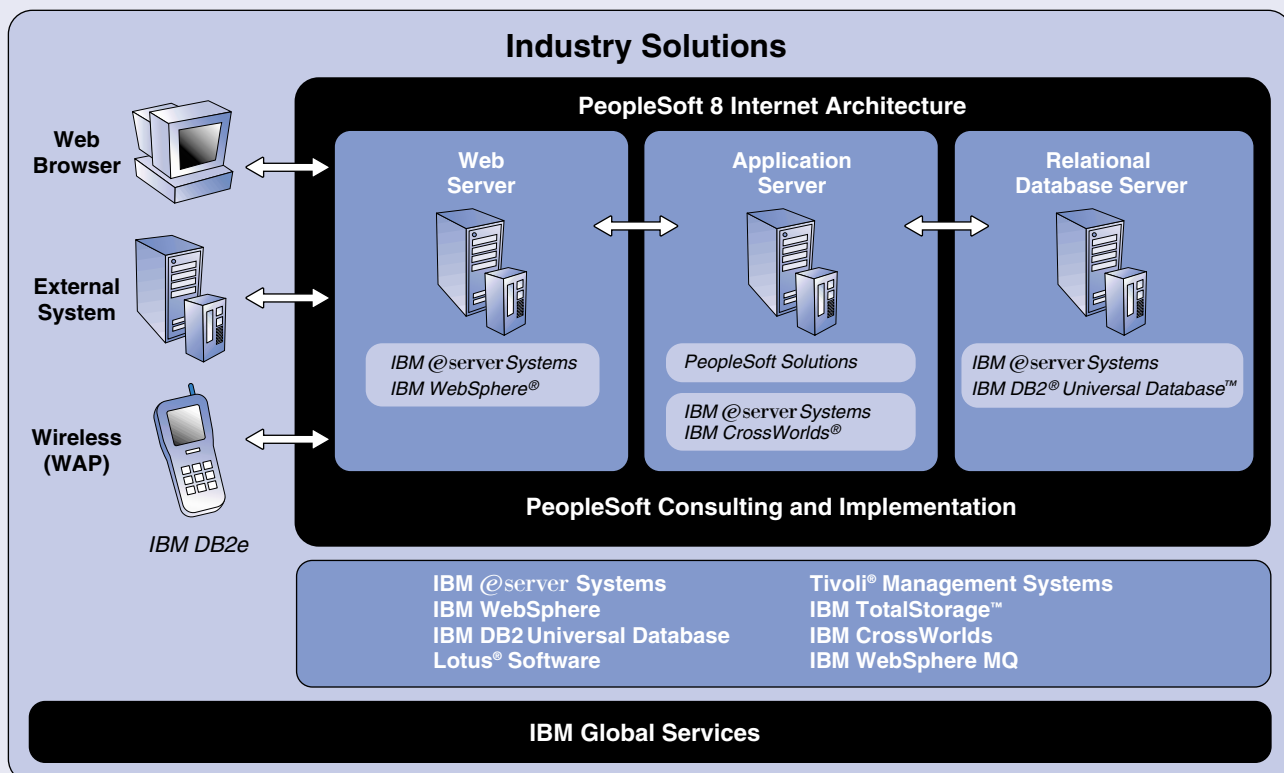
Industry Solutions

PeopleSoft 8 Internet Architecture

Web Browser

External System

Wireless (WAP)

IBM DB2e

Web Server

IBM @server Systems
IBM WebSphere®

Application Server

PeopleSoft Solutions

IBM @server Systems
IBM CrossWorlds®

Relational Database Server

IBM @server Systems
IBM DB2® Universal Database™

PeopleSoft Consulting and Implementation

IBM @server Systems
IBM WebSphere
IBM DB2 Universal Database
Lotus® Software

Tivoli® Management Systems
IBM TotalStorage™
IBM CrossWorlds
IBM WebSphere MQ

IBM Global Services